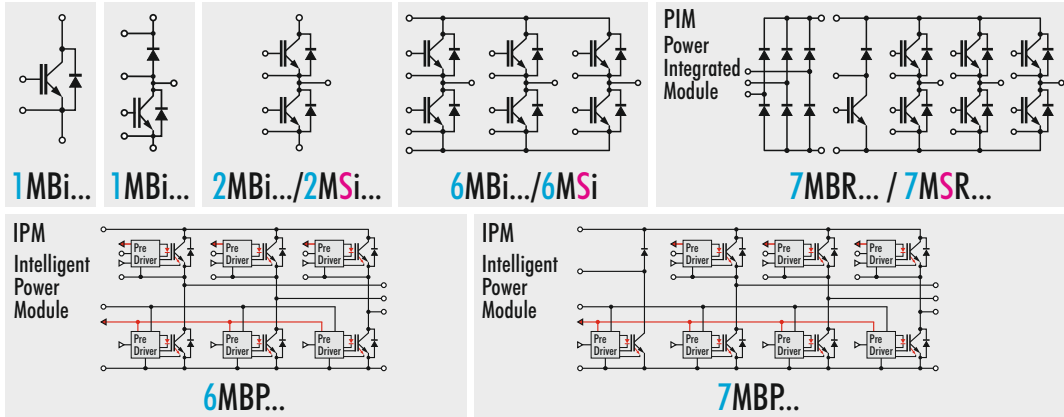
1MBi...

1MBi...

2MBi.../2MSi...

6MBi.../6MSi

PIM
Power
Integrated
Module

7MBR... / 7MSR...

IPM
Intelligent
Power
Module

Pre Driver Pre Driver Pre Driver

Pre Driver Pre Driver Pre Driver

6MBP...

IPM
Intelligent
Power
Module

Pre Driver Pre Driver Pre Driver

Pre Driver Pre Driver Pre Driver Pre Driver

7MBP...